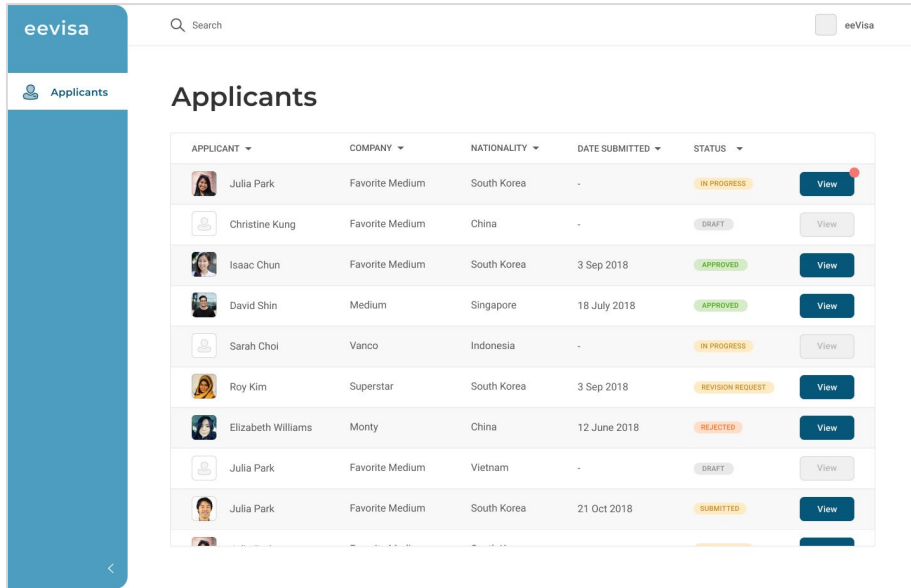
eevisa

Applicants

Search

eeVisa

Applicants

| APPLICANT | COMPANY | NATIONALITY | DATE SUBMITTED | STATUS | |
|---|---|---|---|---|---|
| Julia Park | Favorite Medium | South Korea | - | IN PROGRESS | View |
| Christine Kung | Favorite Medium | China | - | DRAFT | View |
| Isaac Chun | Favorite Medium | South Korea | 3 Sep 2018 | APPROVED | View |
| David Shin | Medium | Singapore | 18 July 2018 | APPROVED | View |
| Sarah Choi | Vanco | Indonesia | - | IN PROGRESS | View |
| Roy Kim | Superstar | South Korea | 3 Sep 2018 | REVISION REQUEST | View |
| Elizabeth Williams | Monty | China | 12 June 2018 | REJECTED | View |
| Julia Park | Favorite Medium | Vietnam | - | DRAFT | View |
| Julia Park | Favorite Medium | South Korea | 21 Oct 2018 | SUBMITTED | View |
| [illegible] | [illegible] | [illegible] | | | |